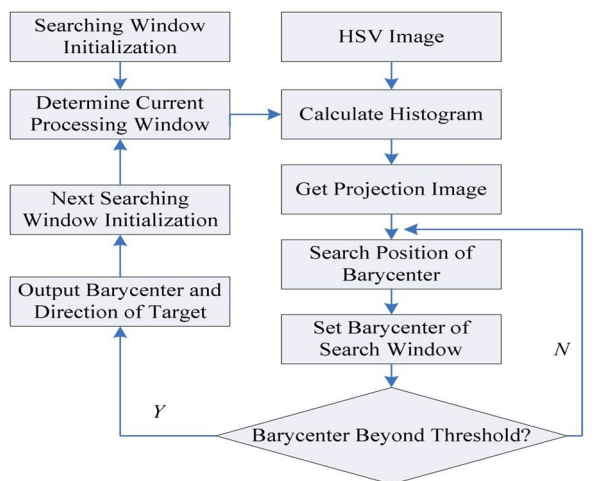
Searching Window Initialization

Determine Current Processing Window

Next Searching Window Initialization

Output Barycenter and Direction of Target

HSV Image

Calculate Histogram

Get Projection Image

Search Position of Barycenter

Set Barycenter of Search Window

N

Y

Barycenter Beyond Threshold?